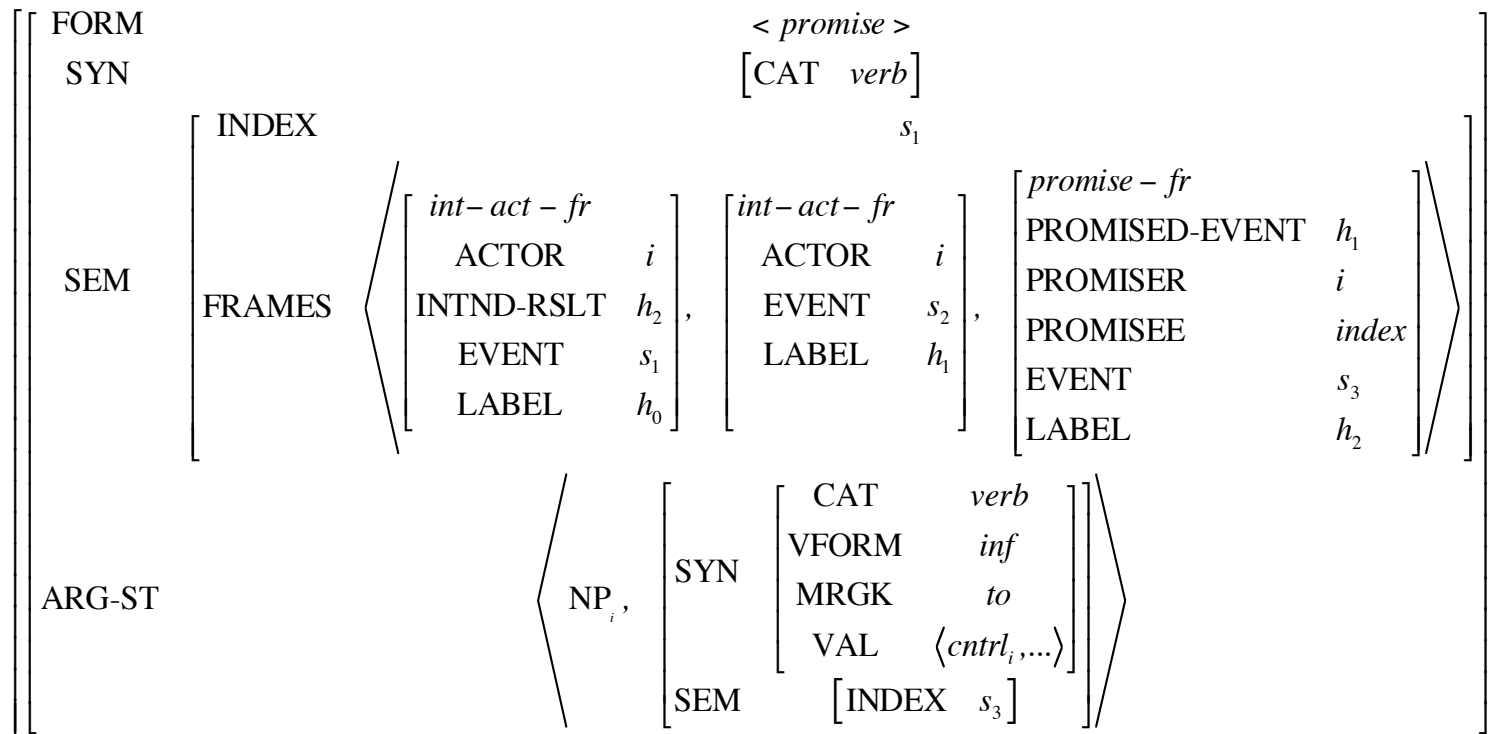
$$\begin{bmatrix} \text{FORM} & <\textit{promise}> \\ \text{SYN} & \begin{bmatrix} \text{CAT} & \textit{verb} \end{bmatrix} \\ \text{SEM} & \begin{bmatrix} \text{INDEX} & s_1 \\ \text{FRAMES} & \left\langle \begin{bmatrix} \textit{int-act-fr} \\ \text{ACTOR} & i \\ \text{INTND-RSLT} & h_2 \\ \text{EVENT} & s_1 \\ \text{LABEL} & h_0 \end{bmatrix}, \begin{bmatrix} \textit{int-act-fr} \\ \text{ACTOR} & i \\ \text{EVENT} & s_2 \\ \text{LABEL} & h_1 \end{bmatrix}, \begin{bmatrix} \textit{promise-fr} \\ \text{PROMISED-EVENT} & h_1 \\ \text{PROMISER} & i \\ \text{PROMISEE} & \textit{index} \\ \text{EVENT} & s_3 \\ \text{LABEL} & h_2 \end{bmatrix} \right\rangle \end{bmatrix} \\ \text{ARG-ST} & \left\langle \text{NP}_i, \begin{bmatrix} \text{SYN} & \begin{bmatrix} \text{CAT} & \textit{verb} \\ \text{VFORM} & \textit{inf} \\ \text{MRGK} & \textit{to} \\ \text{VAL} & \langle \textit{cntrl}_i, ... \rangle \end{bmatrix} \\ \text{SEM} & \begin{bmatrix} \text{INDEX} & s_3 \end{bmatrix} \end{bmatrix} \right\rangle \end{bmatrix}$$